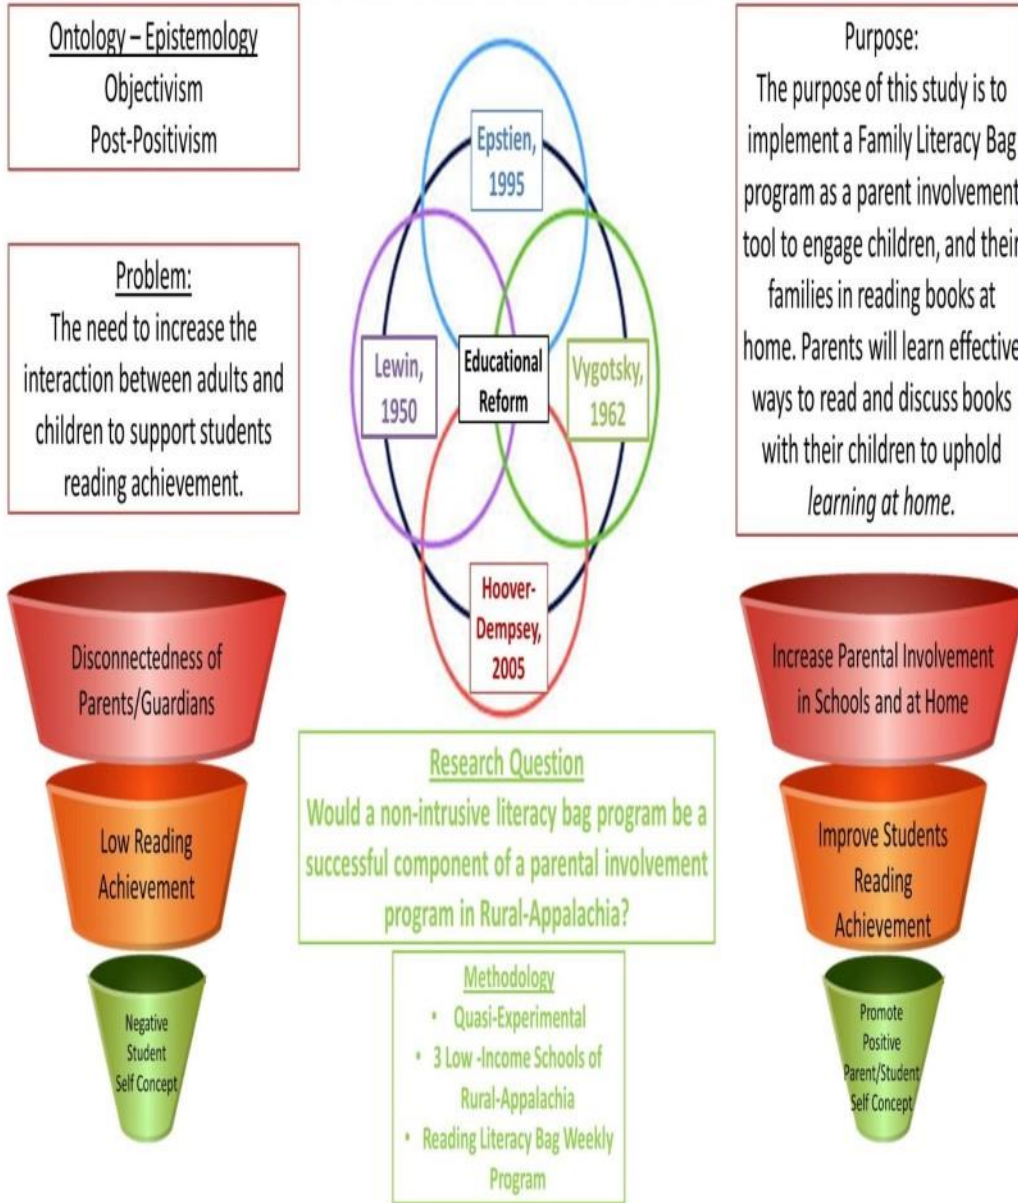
Ontology – Epistemology
Objectivism
Post-Positivism

Problem:
The need to increase the interaction between adults and children to support students reading achievement.

Epstien, 1995

Lewin, 1950

Educational Reform

Vygotsky, 1962

Hoover-Dempsey, 2005

Purpose:
The purpose of this study is to implement a Family Literacy Bag program as a parent involvement tool to engage children, and their families in reading books at home. Parents will learn effective ways to read and discuss books with their children to uphold *learning at home.*

Disconnectedness of Parents/Guardians

Low Reading Achievement

Negative Student Self Concept

Research Question
Would a non-intrusive literacy bag program be a successful component of a parental involvement program in Rural-Appalachia?

Methodology
• Quasi-Experimental
• 3 Low -Income Schools of Rural-Appalachia
• Reading Literacy Bag Weekly Program

Increase Parental Involvement in Schools and at Home

Improve Students Reading Achievement

Promote Positive Parent/Student Self Concept